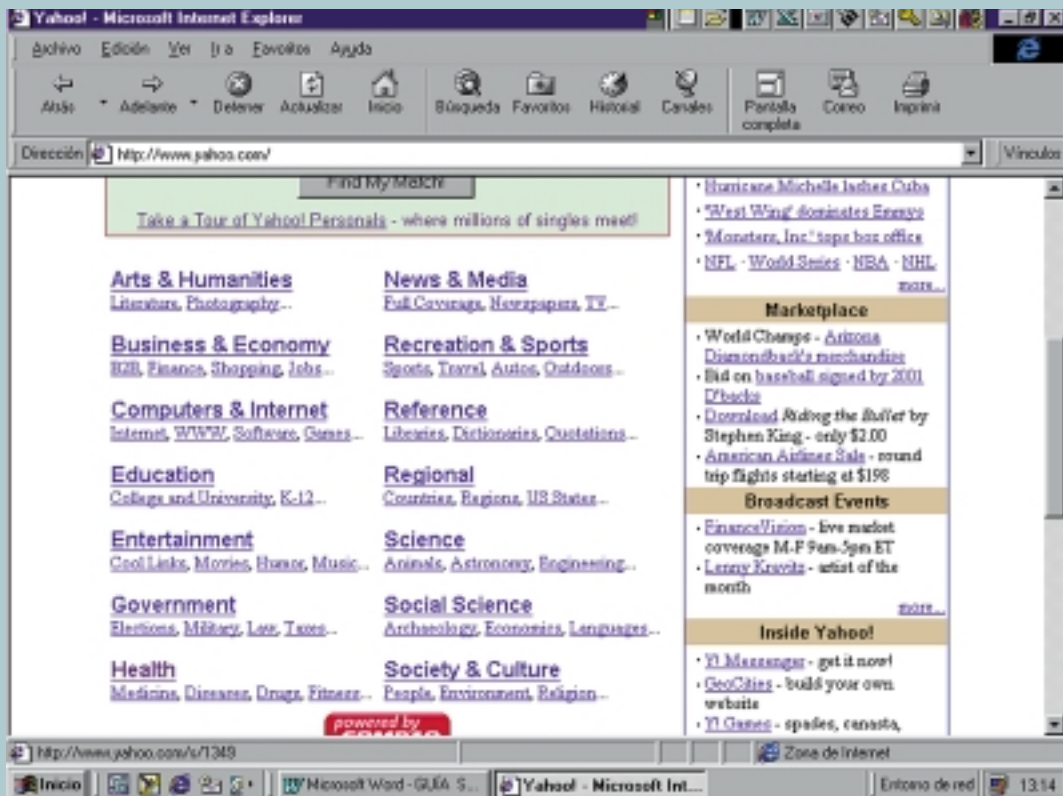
Yahoo! - Microsoft Internet Explorer

Archivo Edición Ver Ir a Favoritos Ayuda

Atrás Adelante Detener Actualizar Inicio Búsqueda Favoritos Historial Canales Pantalla completa Correo Imprimir

Dirección http://www.yahoo.com/ Vínculos

Find My Match

Take a Tour of Yahoo! Personals - where millions of singles meet!

Arts & Humanities
Literature, Photography...

News & Media
Full Coverage, Newspapers, TV...

Business & Economy
B2B, Finance, Shopping, Jobs...

Recreation & Sports
Sports, Travel, Autos, Outdoors...

Computers & Internet
Internet, WWW, Software, Games...

Reference
Libraries, Dictionaries, Quotations...

Education
College and University, K-12...

Regional
Countries, Regions, US States...

Entertainment
Cool Links, Movies, Humor, Music...

Science
Animals, Astronomy, Engineering...

Government
Elections, Military, Law, Taxes...

Social Science
Archaeology, Economics, Languages...

Health
Medicine, Diseases, Drugs, Fitness...

Society & Culture
People, Environment, Religion...

powered by

· Hurricane Michelle lashes Cuba
· 'West Wing' dominates Emmys
· 'Monsters, Inc.' tops box office
· NFL · World Series · NBA · NHL
more...

Marketplace

· World Champs - Arizona Diamondback's merchandise
· Bid on baseball signed by 2001 D'backs
· Download Riding the Bullet by Stephen King - only $2.00
· American Airlines Sale - round trip flights starting at $198

Broadcast Events

· FinanceVision - live market coverage M-F 9am-5pm ET
· Lenny Kravitz - artist of the month
more...

Inside Yahoo!

· Y! Messenger - get it now!
· GeoCities - build your own website
· Y! Games - spades, canasta,

http://www.yahoo.com/s/1349

Zona de Internet

Inicio Microsoft Word - GUÍA S... Yahoo! - Microsoft Int... Entorno de red 13:14